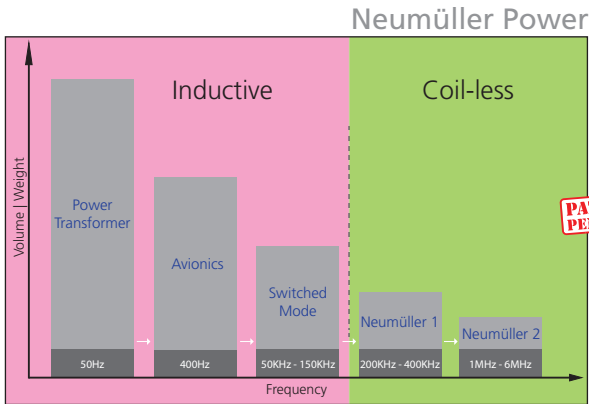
Neumüller Power

Volume | Weight

Inductive

Coil-less

Power Transformer

50Hz

Avionics

400Hz

Switched Mode

50KHz - 150KHz

Neumüller 1

200KHz - 400KHz

Neumüller 2

1MHz - 6MHz

Frequency

PA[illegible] PE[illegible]